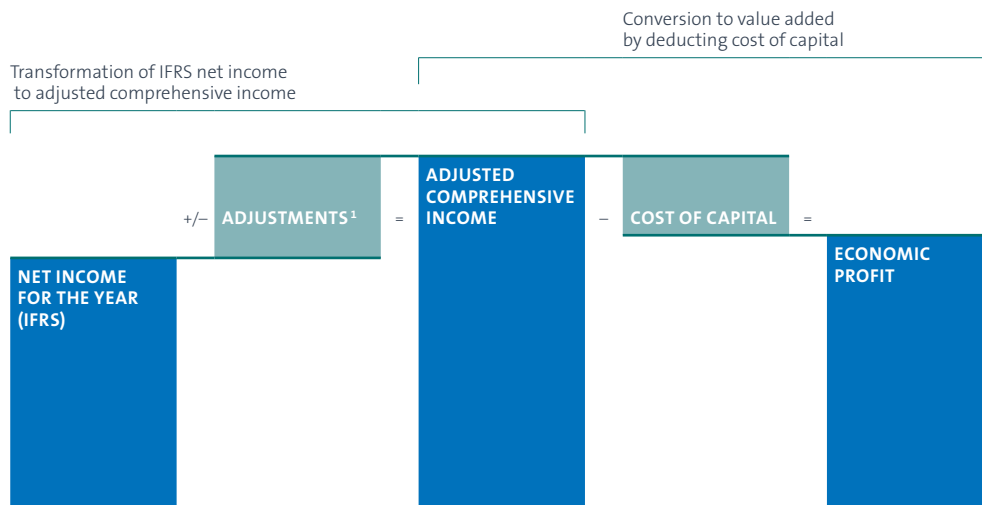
Conversion to value added by deducting cost of capital

Transformation of IFRS net income to adjusted comprehensive income

NET INCOME FOR THE YEAR (IFRS)

+/–

ADJUSTMENTS$^{1}$

=

ADJUSTED COMPREHENSIVE INCOME

–

COST OF CAPITAL

=

ECONOMIC PROFIT